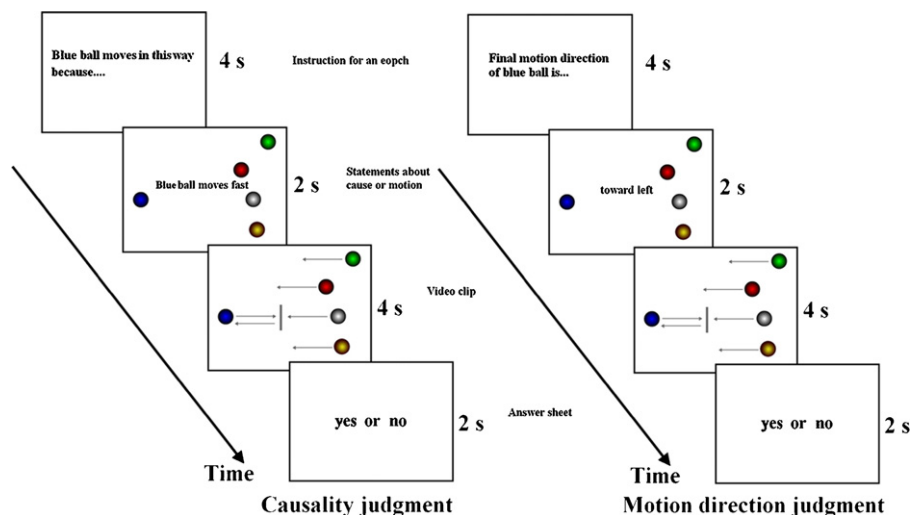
Blue ball moves in thisway because....

4 s

Instruction for an eopch

Blue ball moves fast

2 s

Statements about cause or motion

Video clip

4 s

yes or no

2 s

Answer sheet

Time

Causality judgment

Final motion direction of blue ball is...

4 s

toward left

2 s

4 s

yes or no

2 s

Time

Motion direction judgment